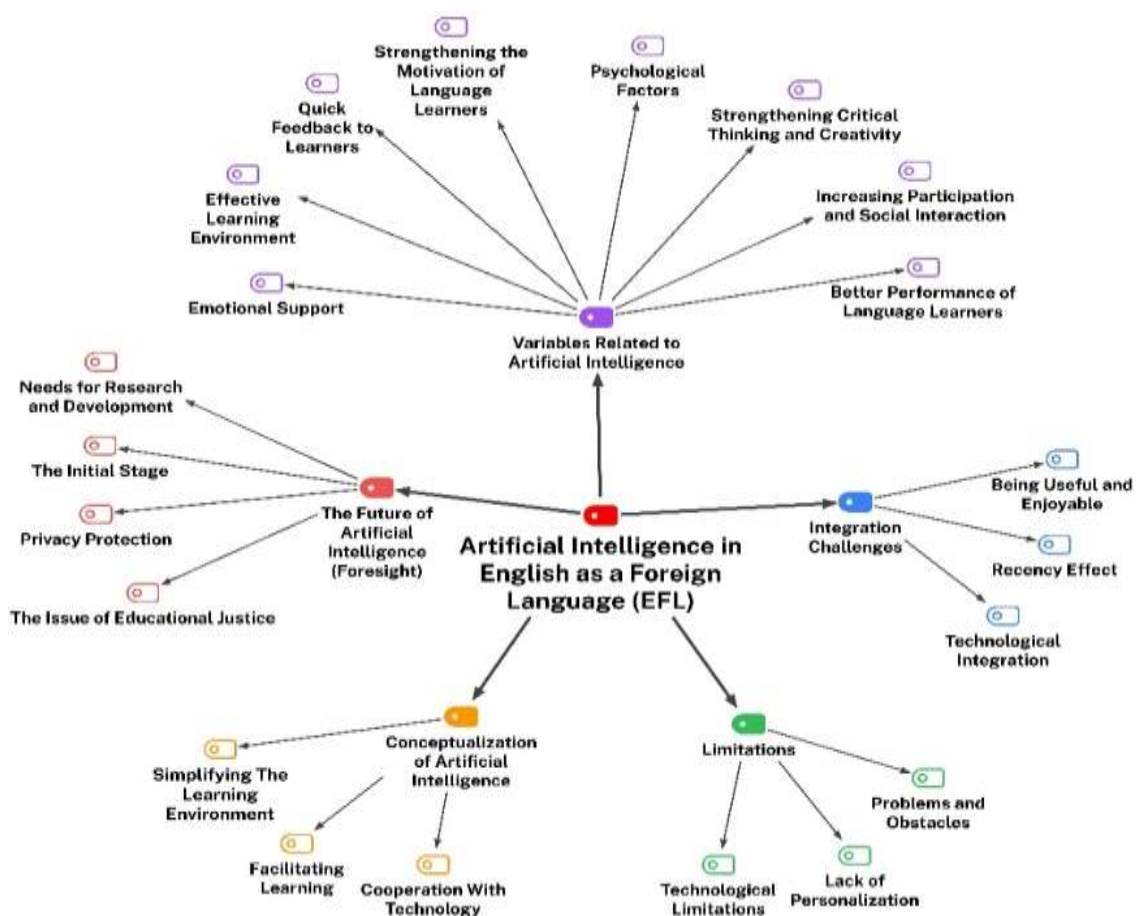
Strengthening the Motivation of Language Learners

Psychological Factors

Quick Feedback to Learners

Strengthening Critical Thinking and Creativity

Effective Learning Environment

Increasing Participation and Social Interaction

Emotional Support

Better Performance of Language Learners

Variables Related to Artificial Intelligence

Needs for Research and Development

The Initial Stage

Privacy Protection

The Issue of Educational Justice

The Future of Artificial Intelligence (Foresight)

Artificial Intelligence in English as a Foreign Language (EFL)

Integration Challenges

Being Useful and Enjoyable

Recency Effect

Technological Integration

Conceptualization of Artificial Intelligence

Simplifying The Learning Environment

Facilitating Learning

Cooperation With Technology

Limitations

Problems and Obstacles

Technological Limitations

Lack of Personalization